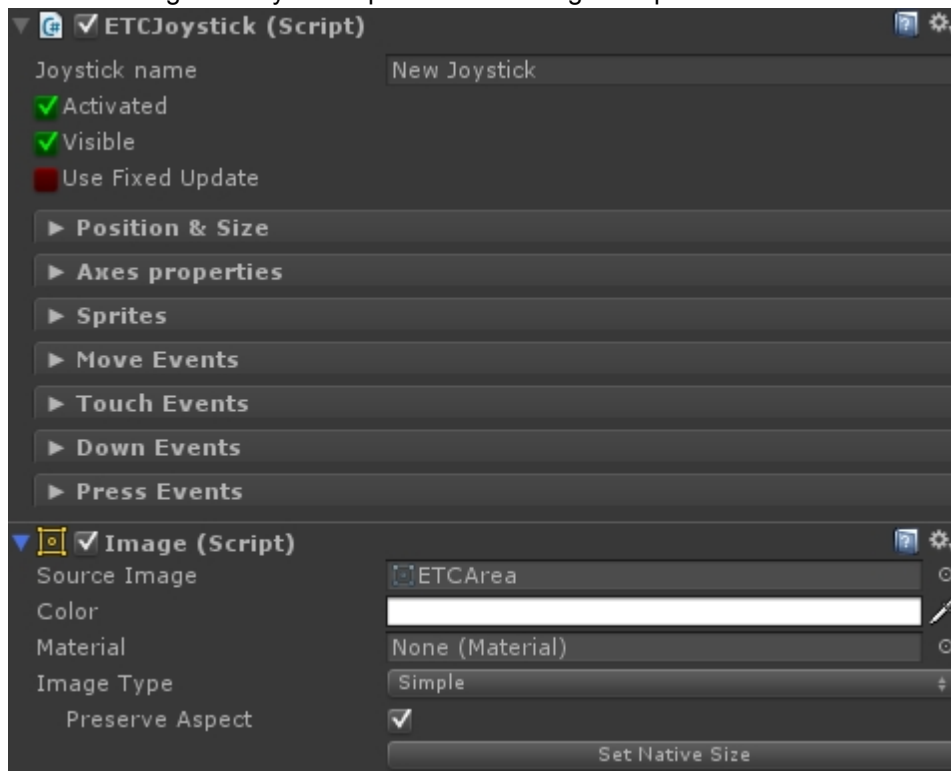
ETCJoystick (Script)

Joystick name | New Joystick

Activated

Visible

Use Fixed Update

► Position & Size

► Axes properties

► Sprites

► Move Events

► Touch Events

► Down Events

► Press Events

Image (Script)

Source Image | ETCArea

Color

Material | None (Material)

Image Type | Simple

Preserve Aspect

Set Native Size